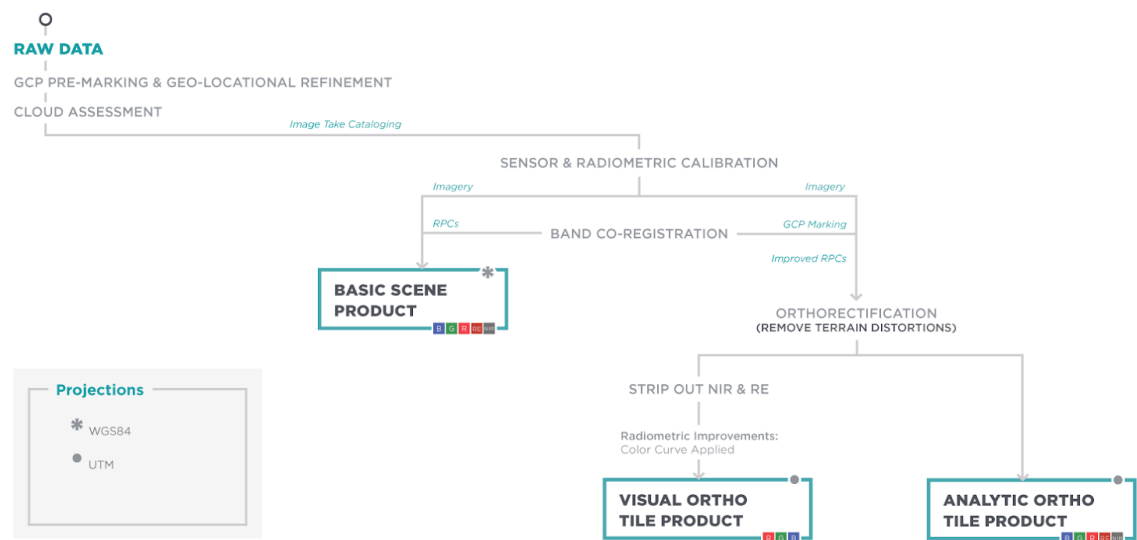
RAW DATA

GCP PRE-MARKING & GEO-LOCATIONAL REFINEMENT

CLOUD ASSESSMENT

Image Take Cataloging

SENSOR & RADIOMETRIC CALIBRATION

Imagery

Imagery

RPCs

BAND CO-REGISTRATION

GCP Marking

Improved RPCs

BASIC SCENE PRODUCT

B G R RE NIR

ORTHORECTIFICATION
(REMOVE TERRAIN DISTORTIONS)

Projections

✱ WGS84

● UTM

STRIP OUT NIR & RE

Radiometric Improvements:
Color Curve Applied

VISUAL ORTHO TILE PRODUCT

R G B

ANALYTIC ORTHO TILE PRODUCT

B G R RE NIR